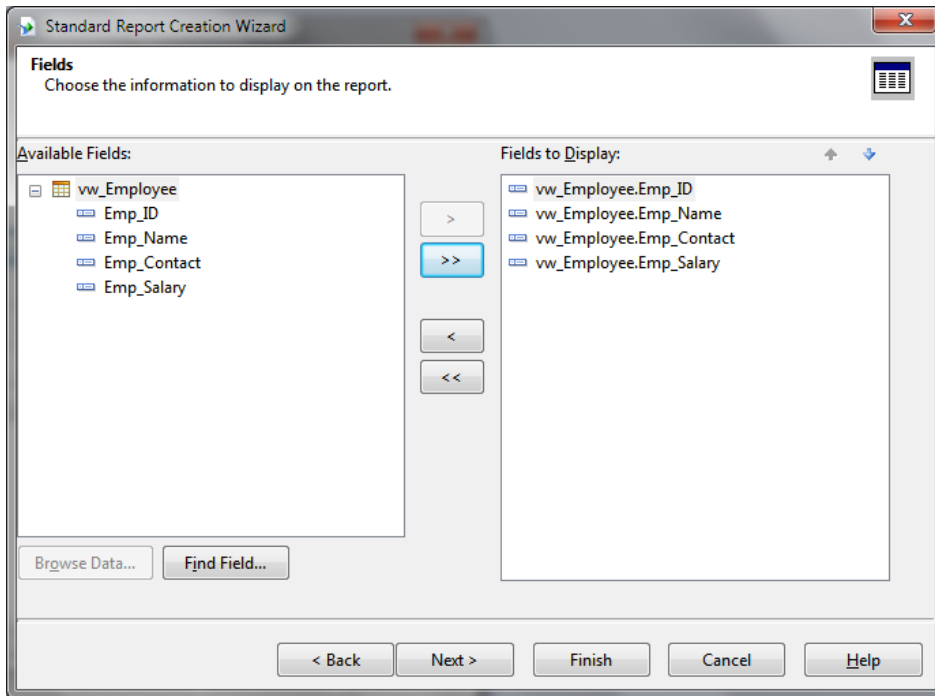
Standard Report Creation Wizard

Fields
Choose the information to display on the report.

Available Fields:

vw_Employee
Emp_ID
Emp_Name
Emp_Contact
Emp_Salary

>
>>
<
<<

Fields to Display:

vw_Employee.Emp_ID
vw_Employee.Emp_Name
vw_Employee.Emp_Contact
vw_Employee.Emp_Salary

Browse Data...
Find Field...

< Back
Next >
Finish
Cancel
Help